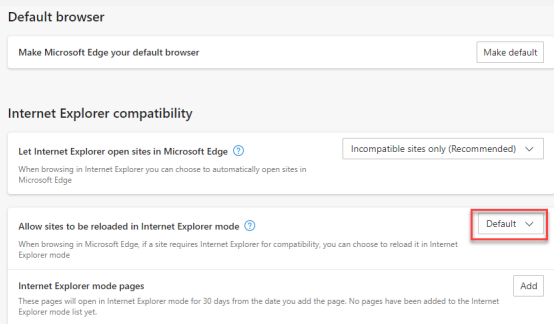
Default browser

Make Microsoft Edge your default browser

Make default

Internet Explorer compatibility

Let Internet Explorer open sites in Microsoft Edge ?

When browsing in Internet Explorer you can choose to automatically open sites in Microsoft Edge

Incompatible sites only (Recommended)

Allow sites to be reloaded in Internet Explorer mode ?

When browsing in Microsoft Edge, if a site requires Internet Explorer for compatibility, you can choose to reload it in Internet Explorer mode

Default

Internet Explorer mode pages

These pages will open in Internet Explorer mode for 30 days from the date you add the page. No pages have been added to the Internet Explorer mode list yet.

Add